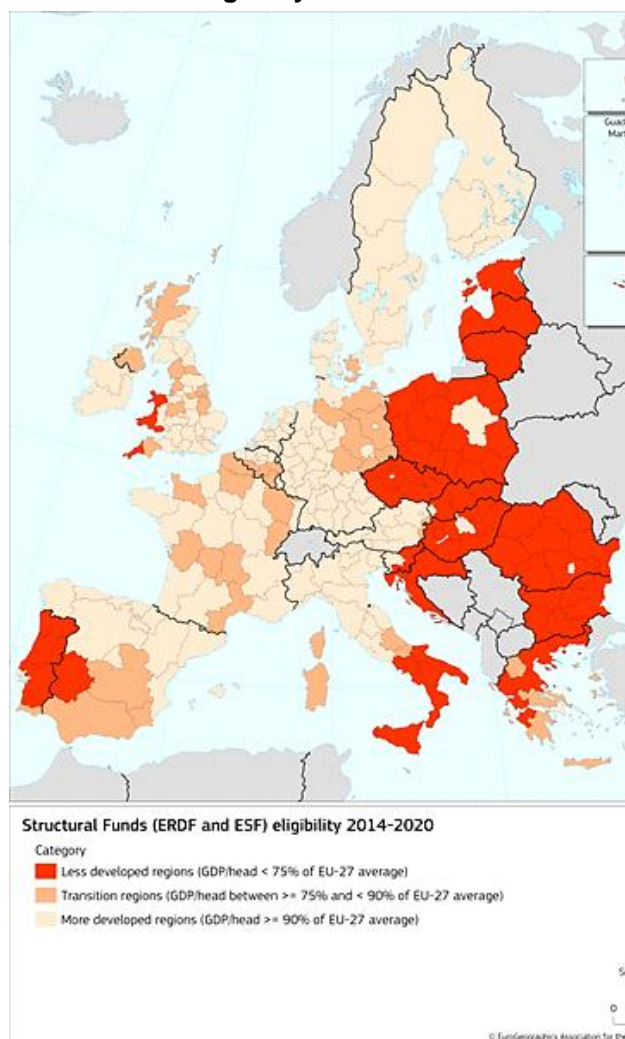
Guad
Mart

Structural Funds (ERDF and ESF) eligibility 2014-2020

Category

Less developed regions (GDP/head < 75% of EU-27 average)

Transition regions (GDP/head between >= 75% and < 90% of EU-27 average)

More developed regions (GDP/head >= 90% of EU-27 average)

S

0

© EuroGeographics Association for the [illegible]